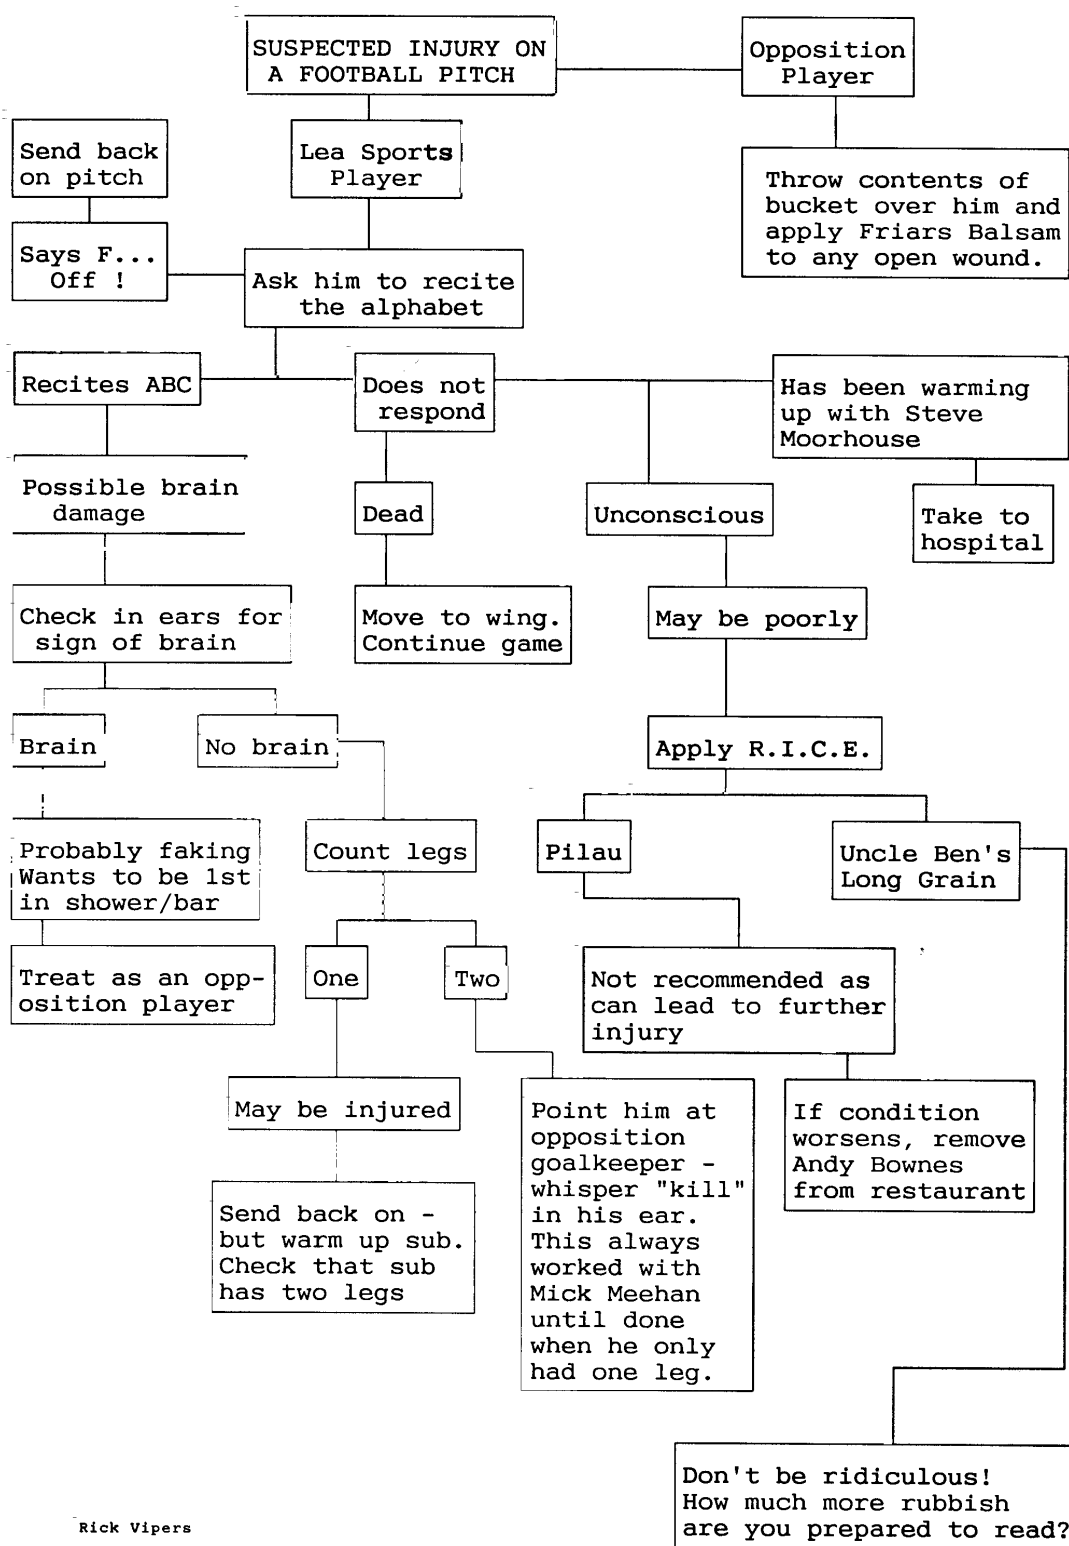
SUSPECTED INJURY ON A FOOTBALL PITCH

Opposition Player

Throw contents of bucket over him and apply Friars Balsam to any open wound.

Lea Sports Player

Send back on pitch

Says F... Off !

Ask him to recite the alphabet

Recites ABC

Does not respond

Has been warming up with Steve Moorhouse

Take to hospital

Possible brain damage

Dead

Unconscious

Check in ears for sign of brain

Move to wing. Continue game

May be poorly

Brain

No brain

Apply R.I.C.E.

Probably faking Wants to be 1st in shower/bar

Count legs

Pilau

Uncle Ben's Long Grain

Treat as an opposition player

One

Two

Not recommended as can lead to further injury

May be injured

Point him at opposition goalkeeper - whisper "kill" in his ear. This always worked with Mick Meehan until done when he only had one leg.

If condition worsens, remove Andy Bownes from restaurant

Send back on - but warm up sub. Check that sub has two legs

Don't be ridiculous! How much more rubbish are you prepared to read?

Rick Vipers